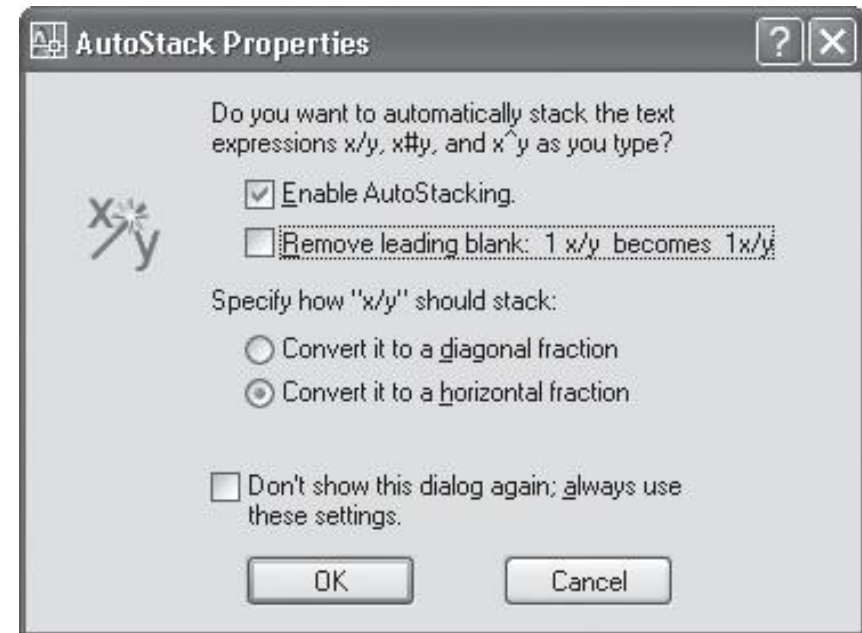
AutoStack Properties

?

Do you want to automatically stack the text expressions x/y, x#y, and x^y as you type?

Enable AutoStacking.

Remove leading blank: 1 x/y becomes 1x/y

Specify how "x/y" should stack:

Convert it to a diagonal fraction

Convert it to a horizontal fraction

Don't show this dialog again; always use these settings.

OK

Cancel